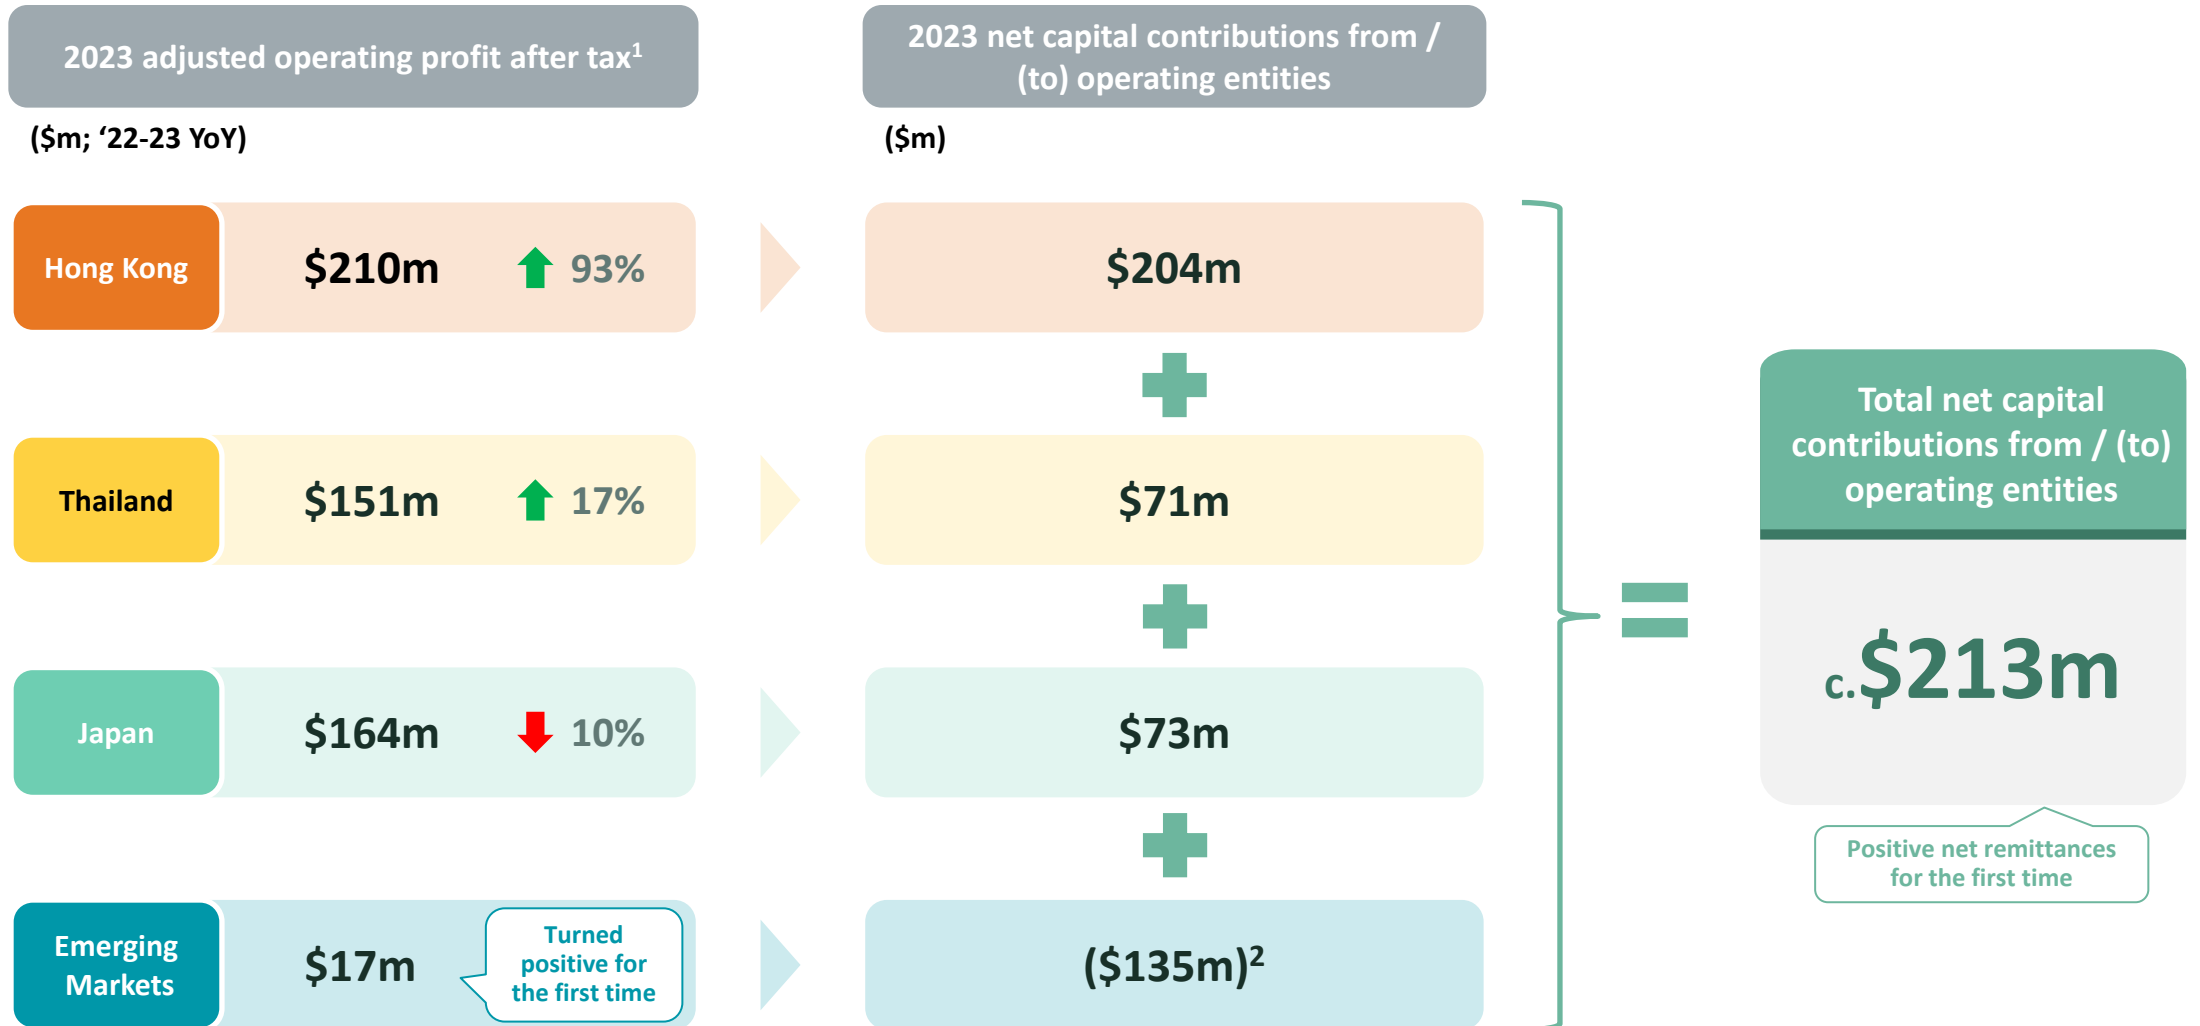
2023 adjusted operating profit after tax$^1$

(\$m; ‘22-23 YoY)

2023 net capital contributions from / (to) operating entities

(\$m)

Hong Kong

\$210m 93%

\$204m

Thailand

\$151m 17%

\$71m

Japan

\$164m 10%

\$73m

Emerging Markets

\$17m

Turned positive for the first time

(\$135m)$^2$

Total net capital contributions from / (to) operating entities

c.\$213m

Positive net remittances for the first time